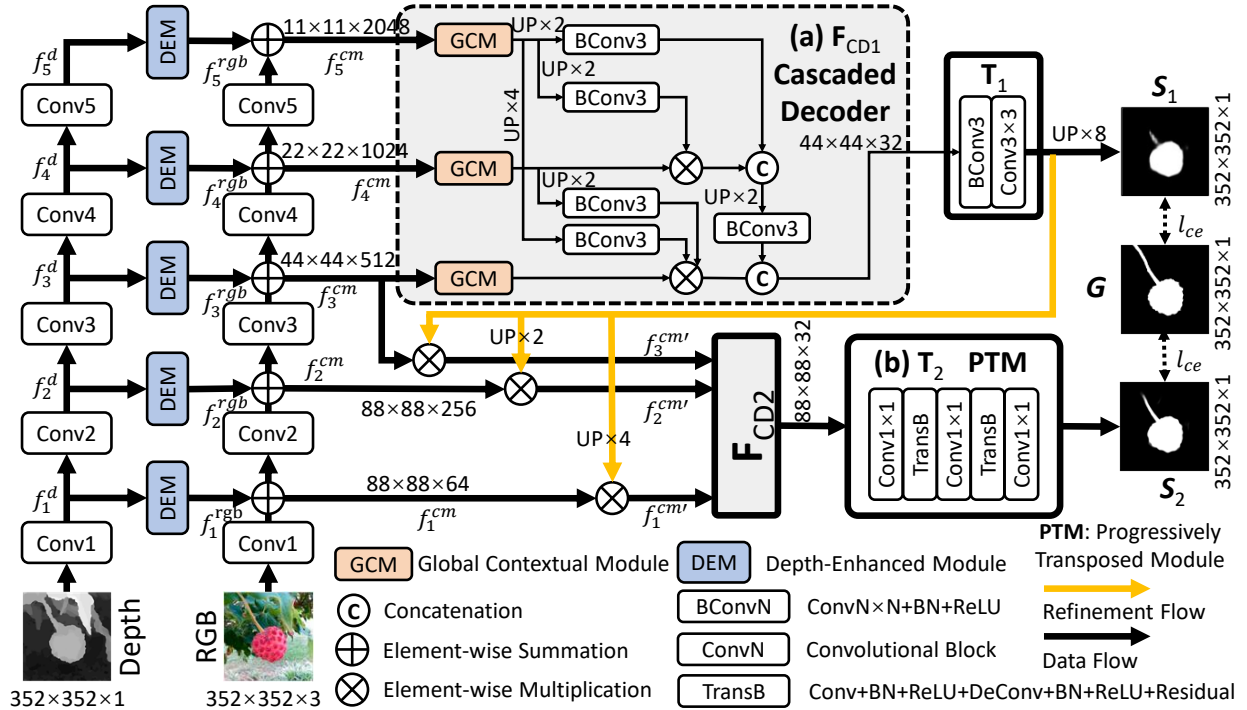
$f_5^d$ Conv5 DEM $f_5^{rgb}$ Conv5 $11\times11\times2048$ $f_5^{cm}$

$f_4^d$ Conv4 DEM $f_4^{rgb}$ Conv4 $22\times22\times1024$ $f_4^{cm}$

$f_3^d$ Conv3 DEM $f_3^{rgb}$ Conv3 $44\times44\times512$ $f_3^{cm}$

$f_2^d$ Conv2 DEM $f_2^{rgb}$ Conv2 $f_2^{cm}$ $88\times88\times256$

$f_1^d$ Conv1 DEM $f_1^{\text{rgb}}$ Conv1 $88\times88\times64$ $f_1^{cm}$

Depth $352\times352\times1$

RGB $352\times352\times3$

GCM UP×2 BConv3 UP×2 BConv3 UP×4 GCM UP×2 BConv3 BConv3 GCM C UP×2 BConv3 C

(a) $\mathbf{F}_{\text{CD1}}$ Cascaded Decoder

$44\times44\times32$

$\mathbf{T}_1$ BConv3 Conv3×3 UP×8

$S_1$ $352\times352\times1$

$l_{ce}$

$G$ $352\times352\times1$

$l_{ce}$

UP×2 $f_3^{cm\prime}$ $f_2^{cm\prime}$ UP×4 $f_1^{cm\prime}$

$\mathbf{F}_{\text{CD2}}$ $88\times88\times32$

(b) $\mathbf{T}_2$ PTM

Conv1×1 TransB Conv1×1 TransB Conv1×1

$S_2$ $352\times352\times1$

GCM Global Contextual Module DEM Depth-Enhanced Module

PTM: Progressively Transposed Module

C Concatenation

BConvN ConvN×N+BN+ReLU

Refinement Flow

Element-wise Summation

ConvN Convolutional Block

Data Flow

Element-wise Multiplication

TransB Conv+BN+ReLU+DeConv+BN+ReLU+Residual